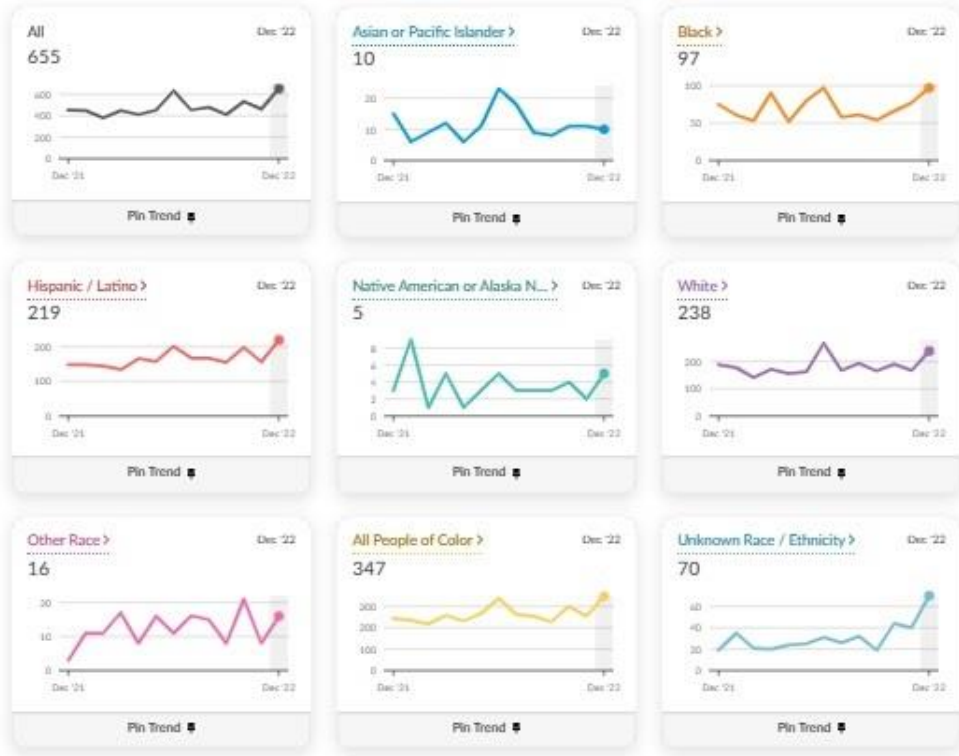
All
Dec '22
655
600
400
200
0
Dec '21
Dec '22
Pin Trend

Asian or Pacific Islander >
Dec '22
10
20
10
0
Dec '21
Dec '22
Pin Trend

Black >
Dec '22
97
100
50
0
Dec '21
Dec '22
Pin Trend

Hispanic / Latino >
Dec '22
219
200
100
0
Dec '21
Dec '22
Pin Trend

Native American or Alaska N... >
Dec '22
5
8
6
4
2
0
Dec '21
Dec '22
Pin Trend

White >
Dec '22
238
200
100
0
Dec '21
Dec '22
Pin Trend

Other Race >
Dec '22
16
20
10
0
Dec '21
Dec '22
Pin Trend

All People of Color >
Dec '22
347
300
200
100
0
Dec '21
Dec '22
Pin Trend

Unknown Race / Ethnicity >
Dec '22
70
60
40
20
0
Dec '21
Dec '22
Pin Trend